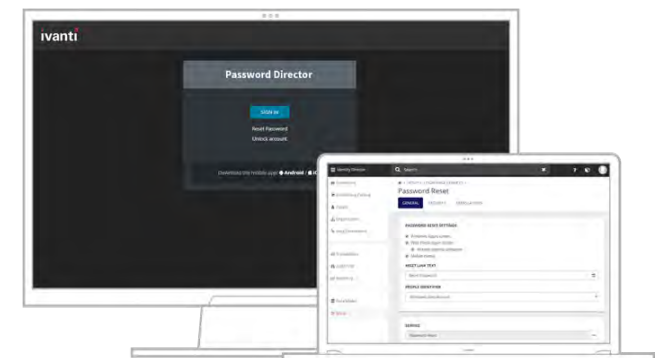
ivanti

Password Director

SIGN IN

Reset Password

Unlock account

Download the mobile app: Android · iOS

Identity Director

Search

Password Reset

GENERAL

PASSWORD RESET SETTINGS

RESET LINK TEXT

Reset Password

PROFILE IDENTIFIER

SERVICE

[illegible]